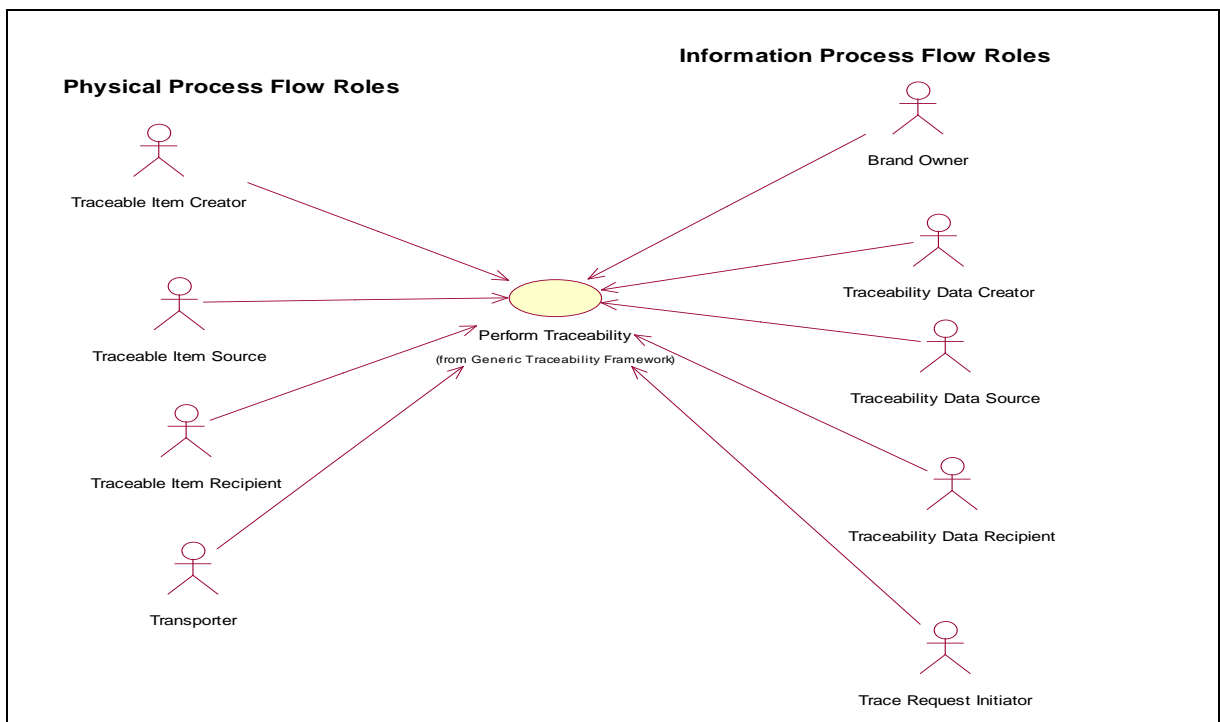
Information Process Flow Roles

Physical Process Flow Roles

Brand Owner

Traceable Item Creator

Traceability Data Creator

Traceable Item Source

Perform Traceability

(from Generic Traceability Framework)

Traceability Data Source

Traceable Item Recipient

Traceability Data Recipient

Transporter

Trace Request Initiator